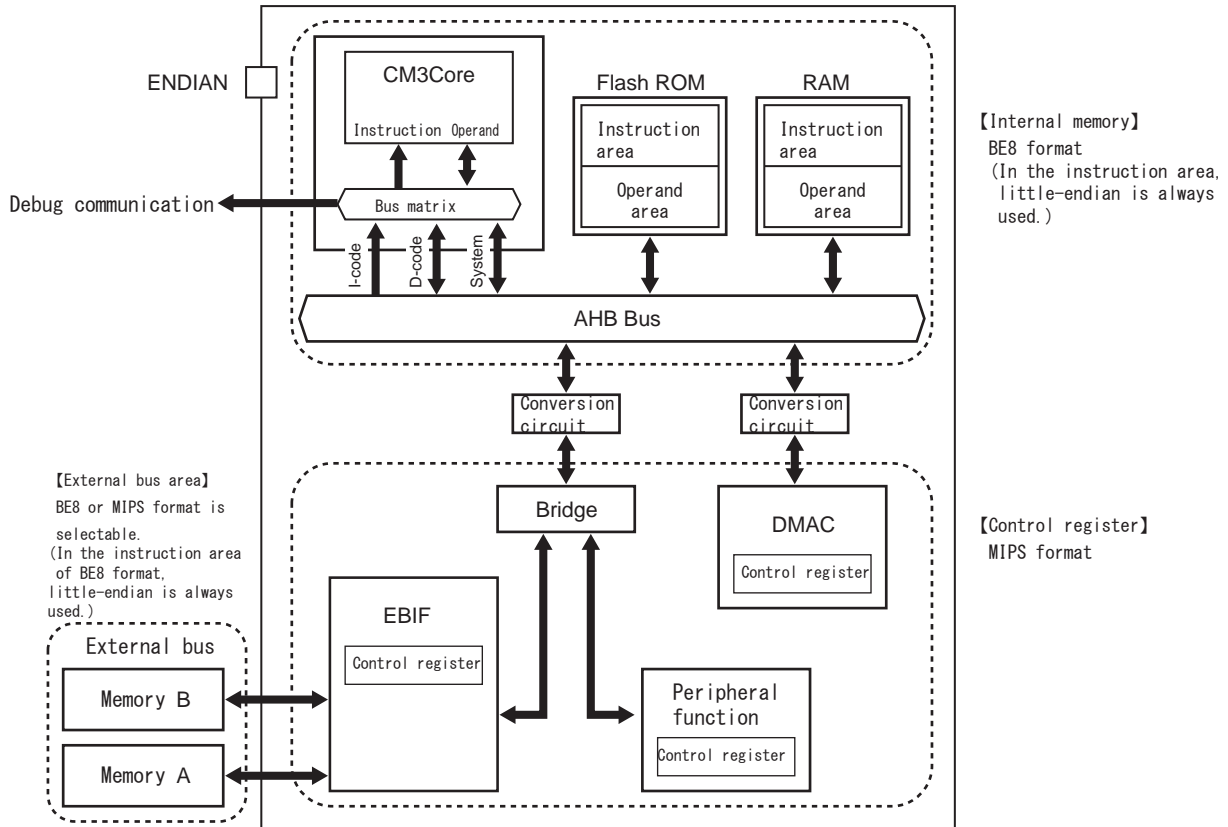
ENDIAN

CM3Core

Instruction Operand

Flash ROM

Instruction area

Operand area

RAM

Instruction area

Operand area

【Internal memory】
BE8 format
(In the instruction area, little-endian is always used.)

Debug communication

Bus matrix

I-code

D-code

System

AHB Bus

Conversion circuit

Conversion circuit

【External bus area】
BE8 or MIPS format is selectable.
(In the instruction area of BE8 format, little-endian is always used.)

Bridge

DMAC

Control register

【Control register】
MIPS format

External bus

EBIF

Control register

Memory B

Memory A

Peripheral function

Control register